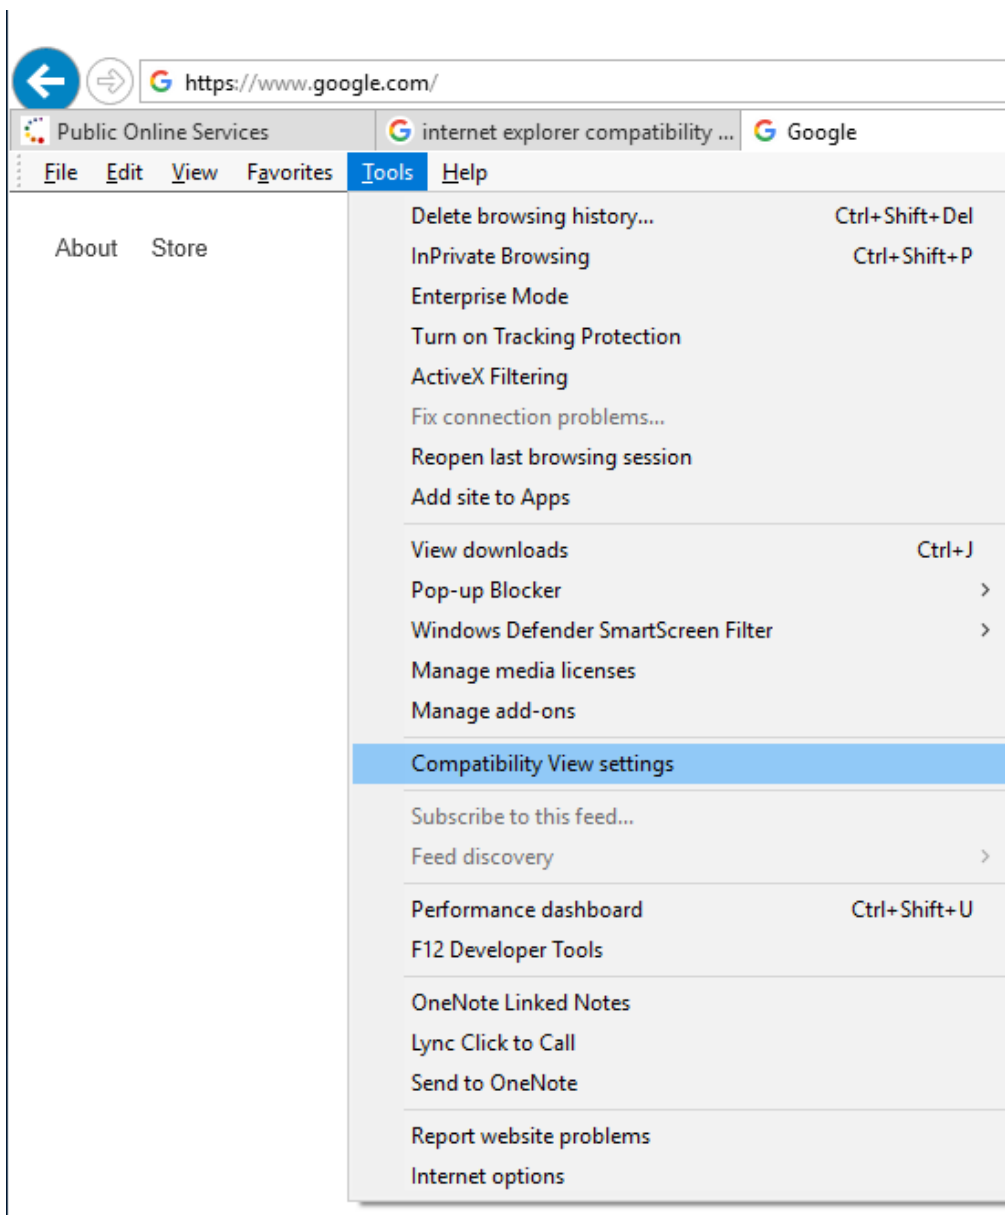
https://www.google.com/

Public Online Services
internet explorer compatibility ...
Google

File Edit View Favorites Tools Help

About Store

Delete browsing history... Ctrl+Shift+Del
InPrivate Browsing Ctrl+Shift+P
Enterprise Mode
Turn on Tracking Protection
ActiveX Filtering
Fix connection problems...
Reopen last browsing session
Add site to Apps

View downloads Ctrl+J
Pop-up Blocker
Windows Defender SmartScreen Filter
Manage media licenses
Manage add-ons

Compatibility View settings

Subscribe to this feed...
Feed discovery

Performance dashboard Ctrl+Shift+U
F12 Developer Tools

OneNote Linked Notes
Lync Click to Call
Send to OneNote

Report website problems
Internet options